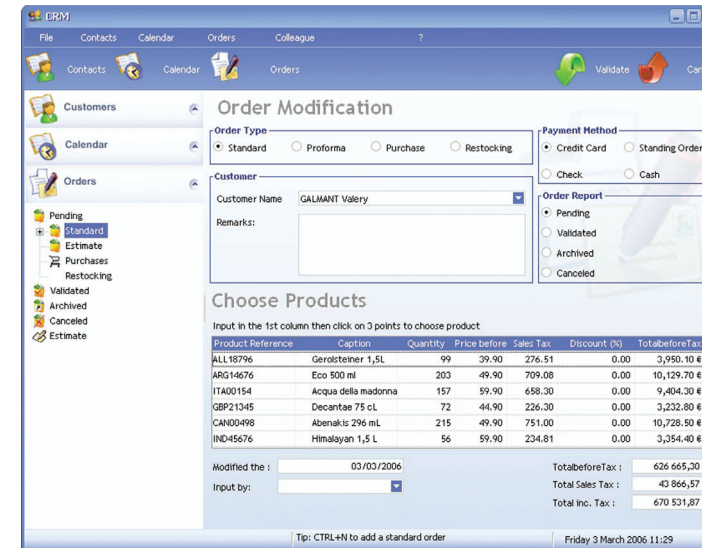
CRM

File Contacts Calendar Orders Colleague ?

Contacts Calendar Orders Validate Ca

Customers

Calendar

Orders

Pending
Standard
Estimate
Purchases
Restocking
Validated
Archived
Canceled
Estimate

Order Modification

Order Type
Standard Proforma Purchase Restocking

Payment Method
Credit Card Standing Order
Check Cash

Customer
Customer Name GALMANT Valery
Remarks:

Order Report
Pending
Validated
Archived
Canceled

Choose Products

Input in the 1st column then click on 3 points to choose product

| Product Reference | Caption | Quantity | Price before | Sales Tax | Discount (%) | TotalbeforeTax |
|---|---|---|---|---|---|---|
| ALL18796 | Gerolsteiner 1,5L | 99 | 39.90 | 276.51 | 0.00 | 3,950.10 € |
| ARG14676 | Eco 500 ml | 203 | 49.90 | 709.08 | 0.00 | 10,129.70 € |
| ITA00154 | Acqua della madonna | 157 | 59.90 | 658.30 | 0.00 | 9,404.30 € |
| GBP21345 | Decantae 75 cL | 72 | 44.90 | 226.30 | 0.00 | 3,232.80 € |
| CAN00498 | Abenakis 296 mL | 215 | 49.90 | 751.00 | 0.00 | 10,728.50 € |
| IND45676 | Himalayan 1,5 L | 56 | 59.90 | 234.81 | 0.00 | 3,354.40 € |

Modified the : 03/03/2006
Input by:

TotalbeforeTax : 626 665,30
Total Sales Tax : 43 866,57
Total inc. Tax : 670 531,87

Tip: CTRL+N to add a standard order
Friday 3 March 2006 11:29